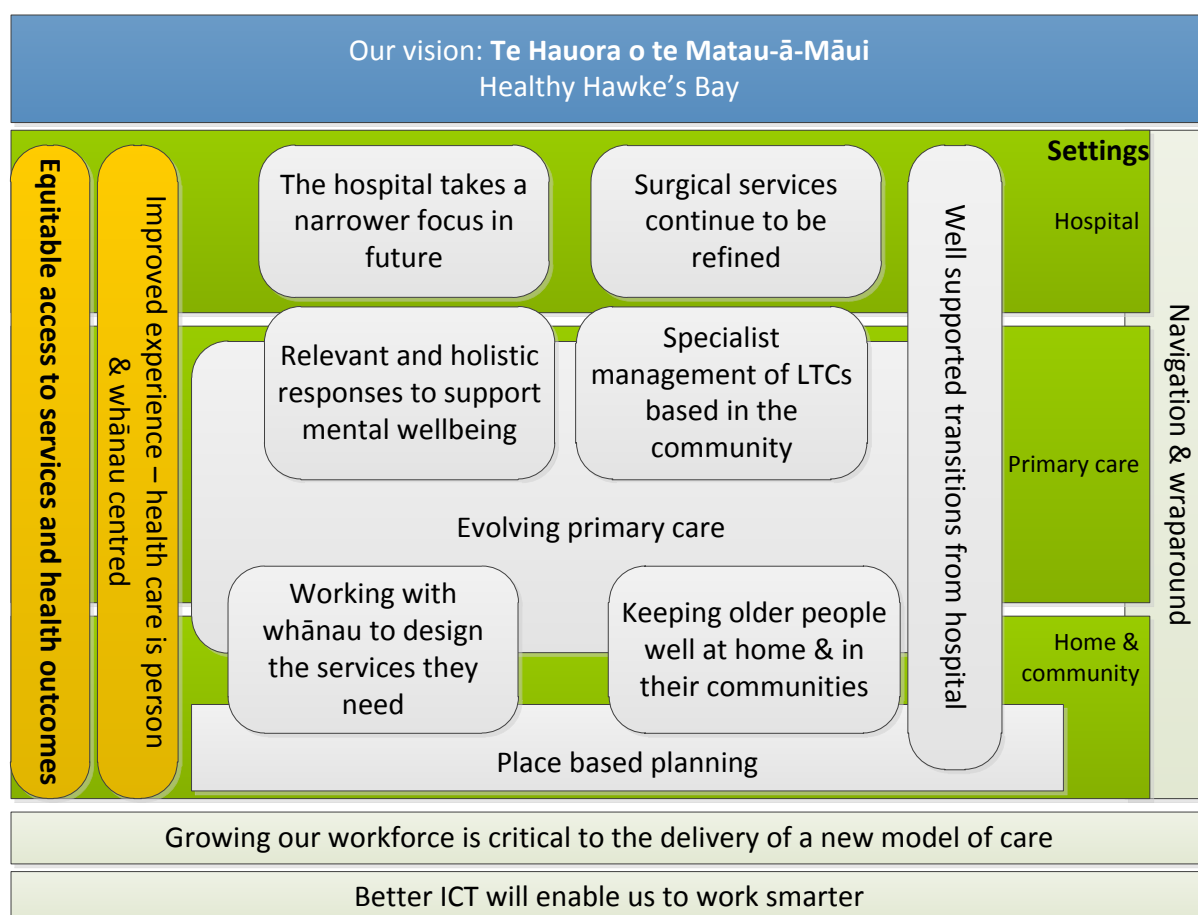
Our vision: **Te Hauora o te Matau-ā-Māui**
Healthy Hawke's Bay

Equitable access to services and health outcomes

Improved experience – health care is person & whānau centred

Settings

The hospital takes a narrower focus in future

Surgical services continue to be refined

Hospital

Relevant and holistic responses to support mental wellbeing

Specialist management of LTCs based in the community

Primary care

Evolving primary care

Working with whānau to design the services they need

Keeping older people well at home & in their communities

Home & community

Place based planning

Well supported transitions from hospital

Navigation & wraparound

Growing our workforce is critical to the delivery of a new model of care

Better ICT will enable us to work smarter